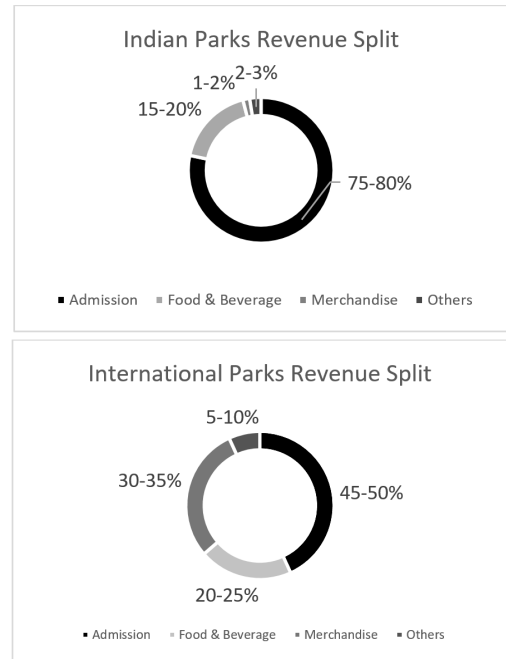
Indian Parks Revenue Split

1-2%
2-3%
15-20%
75-80%

■ Admission ■ Food & Beverage ■ Merchandise ■ Others

International Parks Revenue Split

5-10%
30-35%
45-50%
20-25%

■ Admission ■ Food & Beverage ■ Merchandise ■ Others